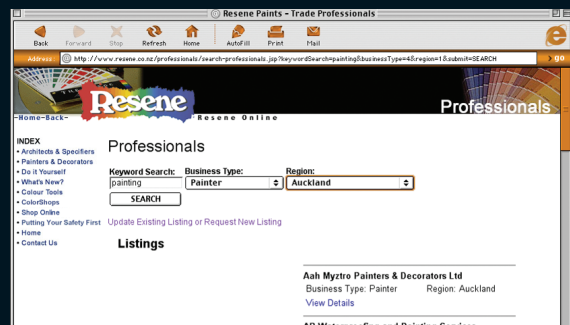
Resene Paints - Trade Professionals

Back Forward Stop Refresh Home AutoFill Print Mail

Address: http://www.resene.co.nz/professionals/search-professionals.jsp?keywordSearch=painting&businessType=4&region=1&submit=SEARCH

go

Resene

Professionals

-Home-Back- Resene Online

INDEX
• Architects & Specifiers
• Painters & Decorators
• Do it Yourself
• What's New?
• Colour Tools
• ColorShops
• Shop Online
• Putting Your Safety First
• Home
• Contact Us

Professionals

Keyword Search: painting
Business Type: Painter
Region: Auckland
SEARCH

Update Existing Listing or Request New Listing

Listings

Aah Myztro Painters & Decorators Ltd
Business Type: Painter Region: Auckland
View Details

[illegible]